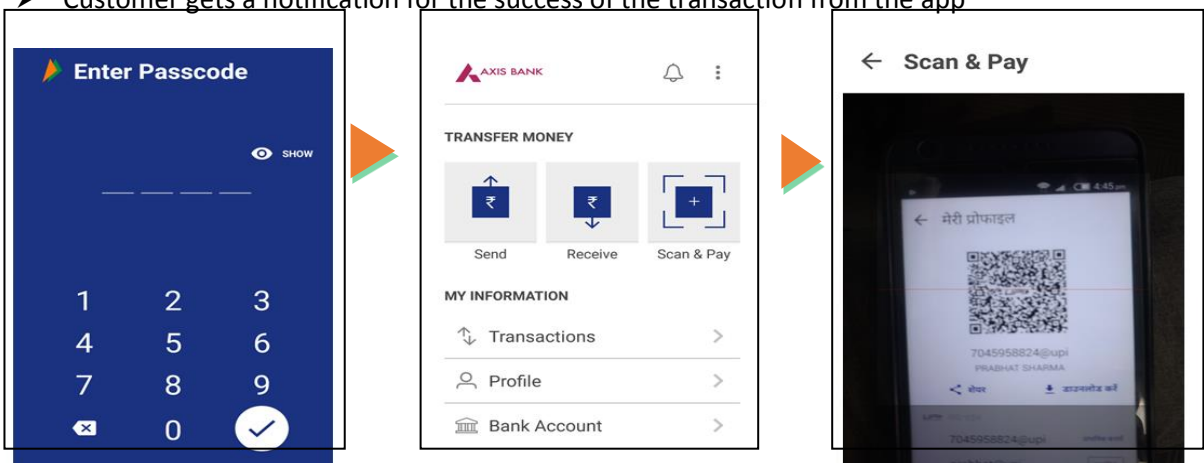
Customer gets a notification for the success of the transaction from the app

Enter Passcode

SHOW

1 2 3
4 5 6
7 8 9
0

AXIS BANK

TRANSFER MONEY

Send

Receive

Scan & Pay

MY INFORMATION

Transactions

Profile

Bank Account

Scan & Pay

4:45

मेरी प्रोफाइल

7045958824@upi

PRABHAT SHARMA

शेयर

डाउनलोड करें

7045958824@upi